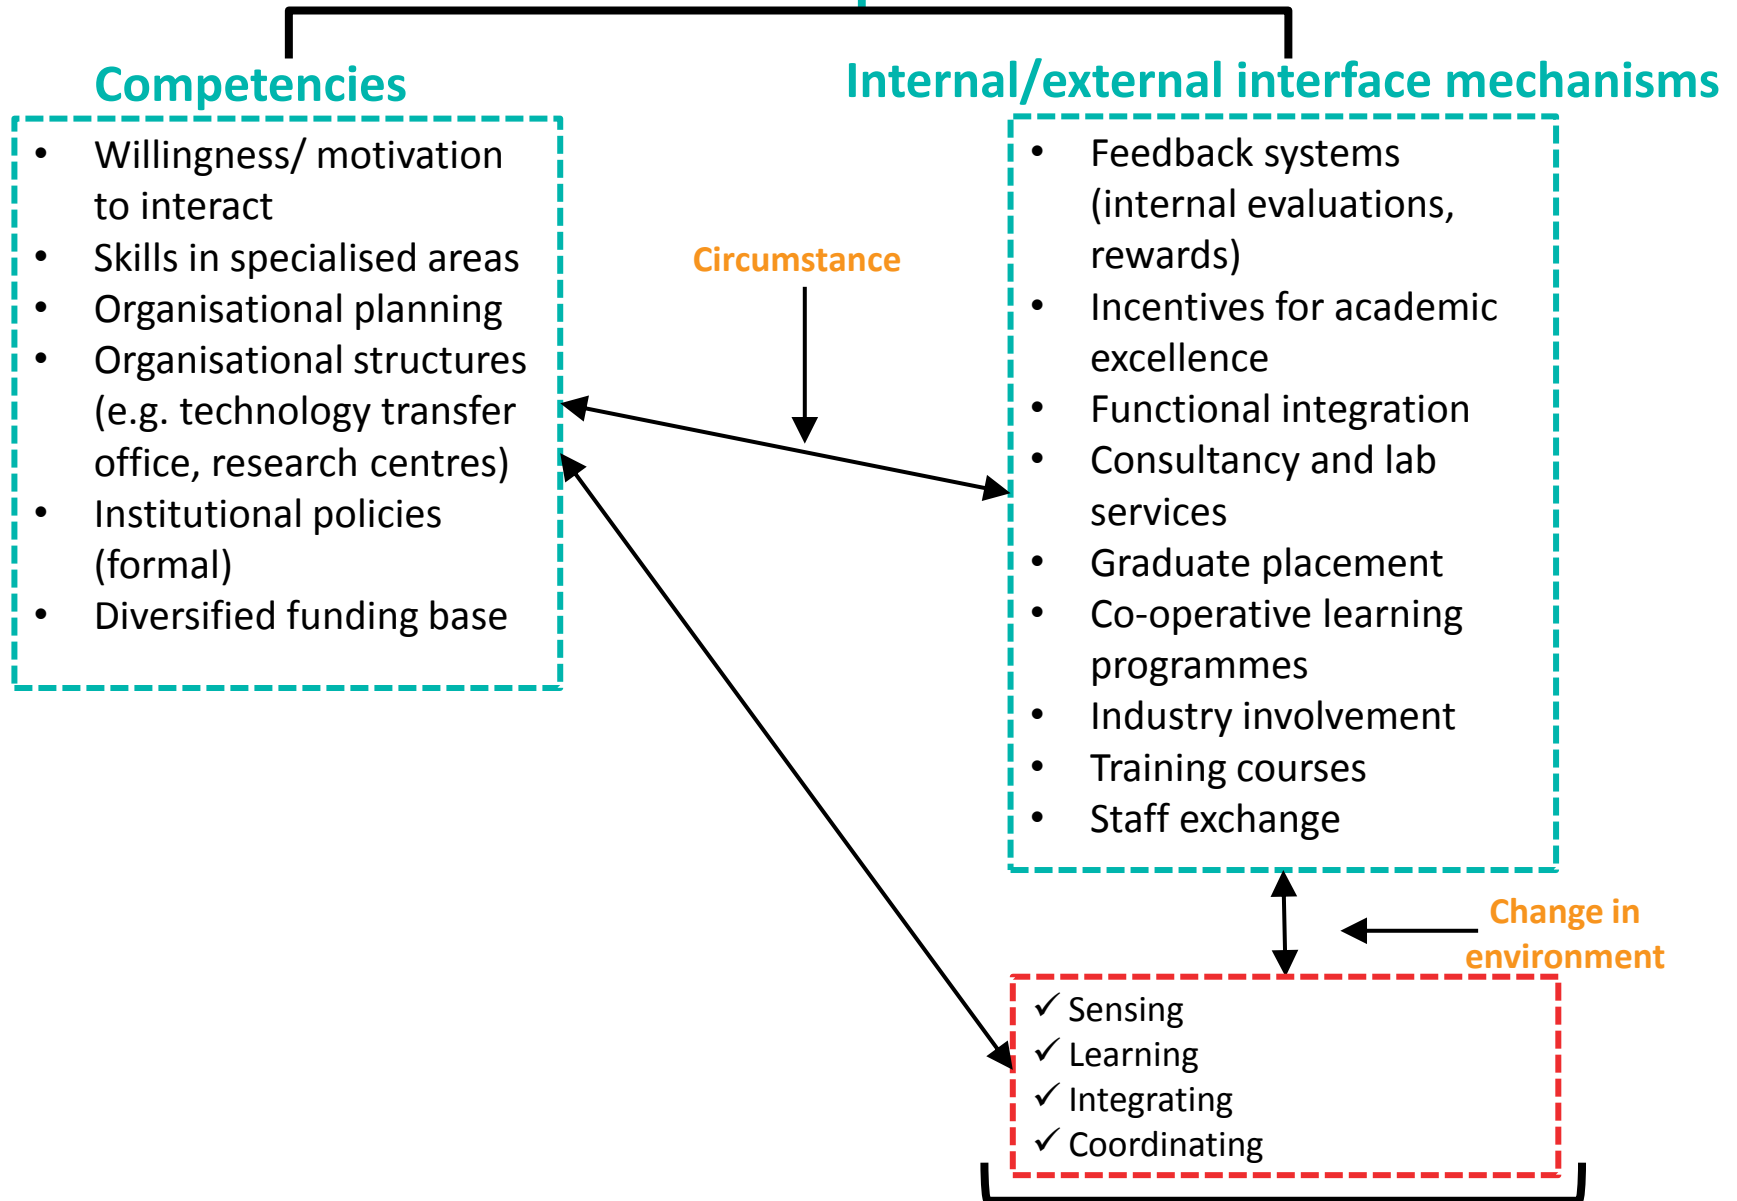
Competencies

- Willingness/ motivation to interact
- Skills in specialised areas
- Organisational planning
- Organisational structures (e.g. technology transfer office, research centres)
- Institutional policies (formal)
- Diversified funding base

Internal/external interface mechanisms

- Feedback systems (internal evaluations, rewards)
- Incentives for academic excellence
- Functional integration
- Consultancy and lab services
- Graduate placement
- Co-operative learning programmes
- Industry involvement
- Training courses
- Staff exchange

Circumstance

Change in environment

✓ Sensing
✓ Learning
✓ Integrating
✓ Coordinating